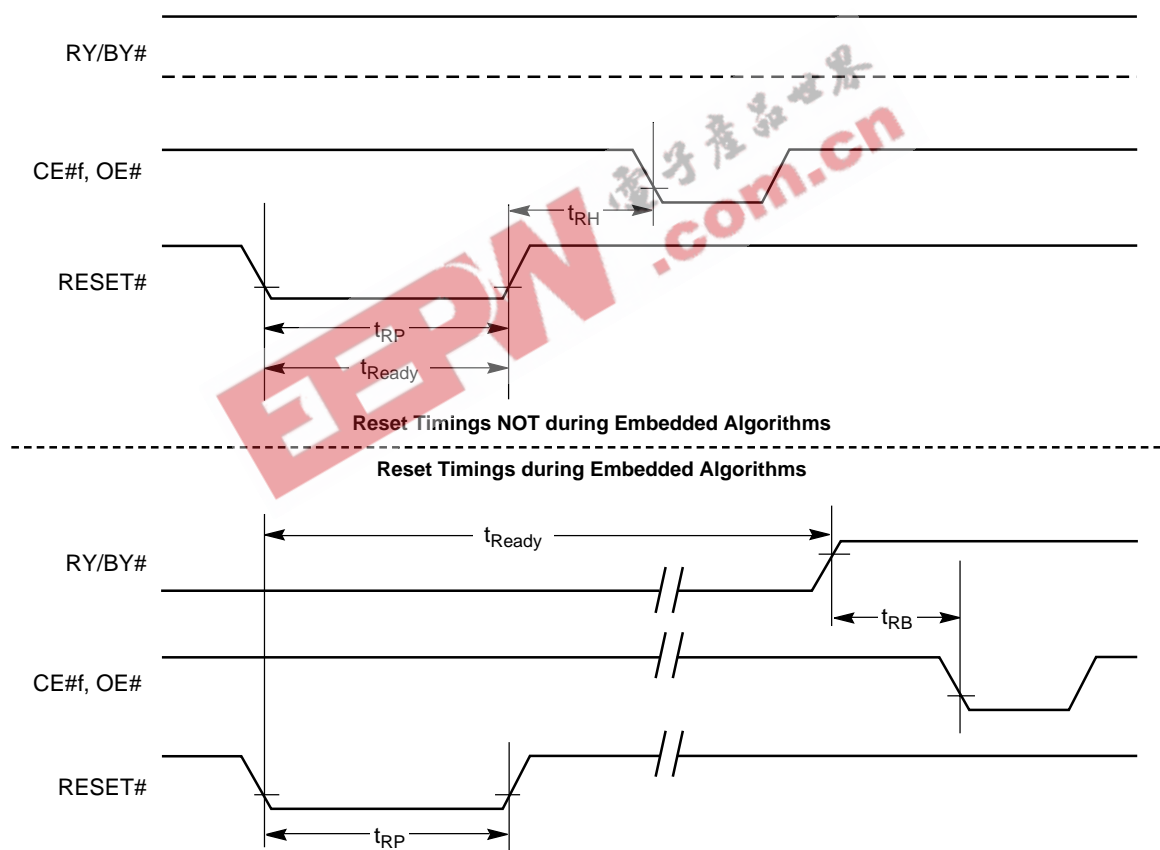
RY/BY#

CE#f, OE#

$t_{RH}$

RESET#

$t_{RP}$

$t_{Ready}$

Reset Timings NOT during Embedded Algorithms

Reset Timings during Embedded Algorithms

$t_{Ready}$

RY/BY#

$t_{RB}$

CE#f, OE#

RESET#

$t_{RP}$

电子产品世界 EEPW .com.cn